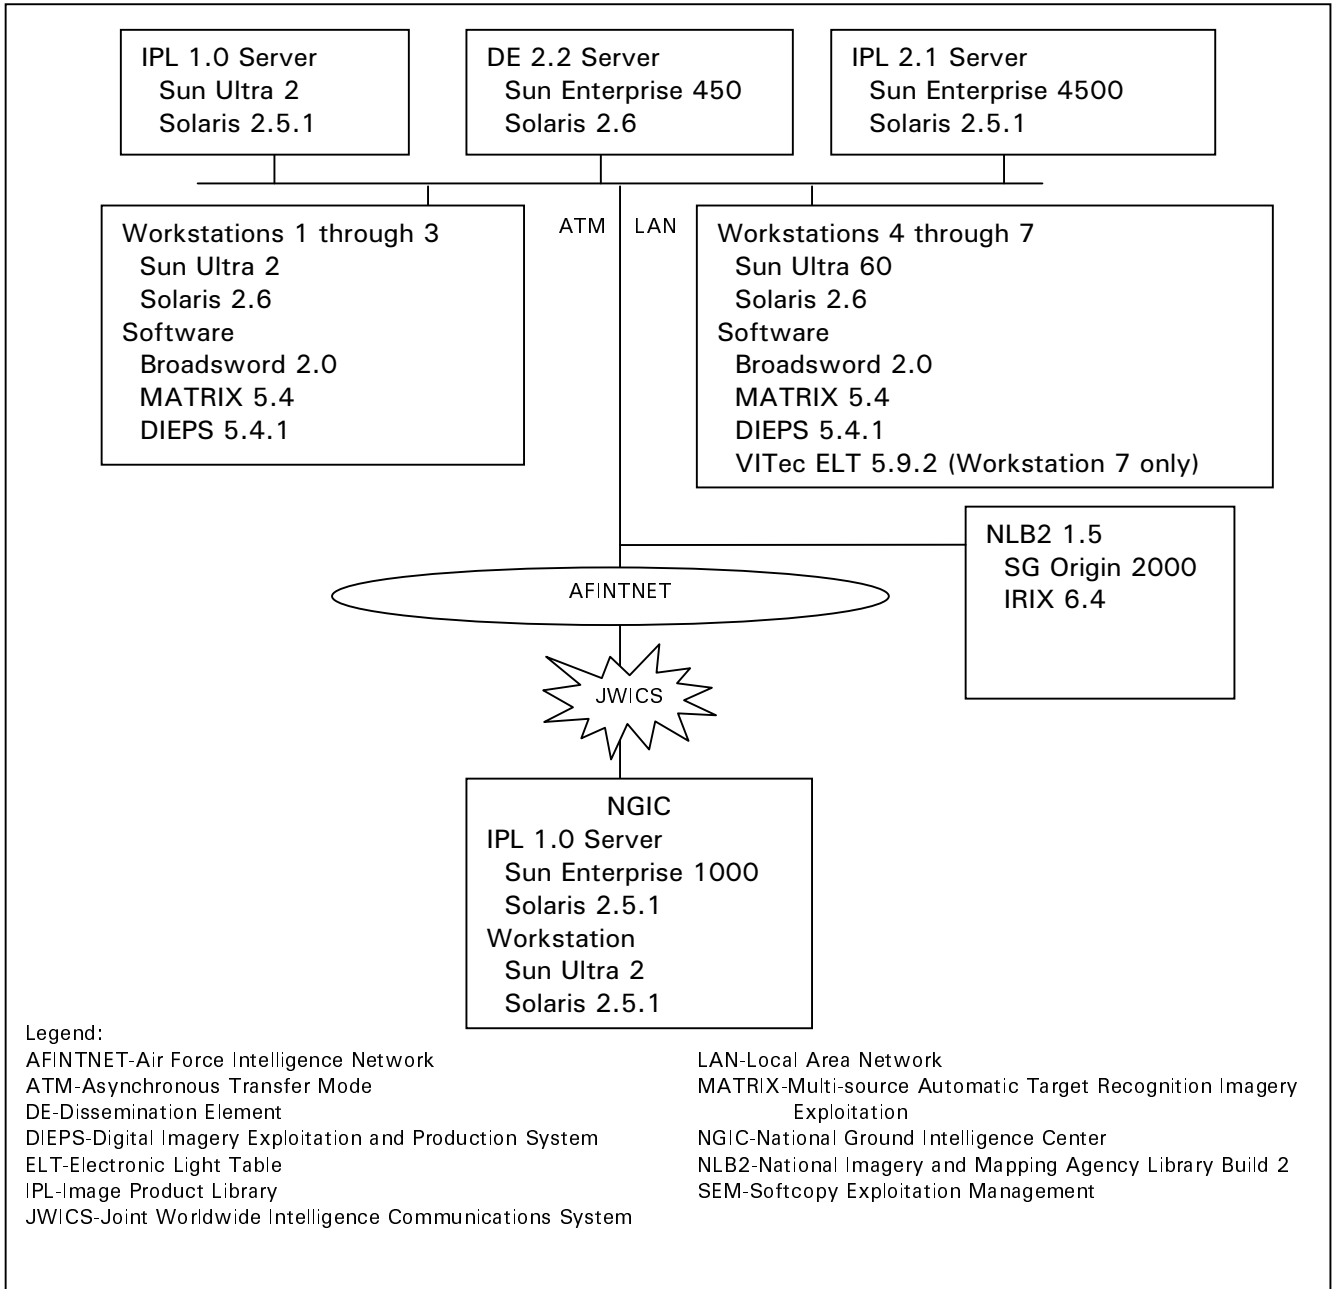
IPL 1.0 Server
Sun Ultra 2
Solaris 2.5.1

DE 2.2 Server
Sun Enterprise 450
Solaris 2.6

IPL 2.1 Server
Sun Enterprise 4500
Solaris 2.5.1

Workstations 1 through 3
Sun Ultra 2
Solaris 2.6
Software
Broadsword 2.0
MATRIX 5.4
DIEPS 5.4.1

ATM LAN

Workstations 4 through 7
Sun Ultra 60
Solaris 2.6
Software
Broadsword 2.0
MATRIX 5.4
DIEPS 5.4.1
VITec ELT 5.9.2 (Workstation 7 only)

NLB2 1.5
SG Origin 2000
IRIX 6.4

AFINTNET

JWICS

NGIC
IPL 1.0 Server
Sun Enterprise 1000
Solaris 2.5.1
Workstation
Sun Ultra 2
Solaris 2.5.1

Legend:
AFINTNET-Air Force Intelligence Network
ATM-Asynchronous Transfer Mode
DE-Dissemination Element
DIEPS-Digital Imagery Exploitation and Production System
ELT-Electronic Light Table
IPL-Image Product Library
JWICS-Joint Worldwide Intelligence Communications System

LAN-Local Area Network
MATRIX-Multi-source Automatic Target Recognition Imagery Exploitation
NGIC-National Ground Intelligence Center
NLB2-National Imagery and Mapping Agency Library Build 2
SEM-Softcopy Exploitation Management